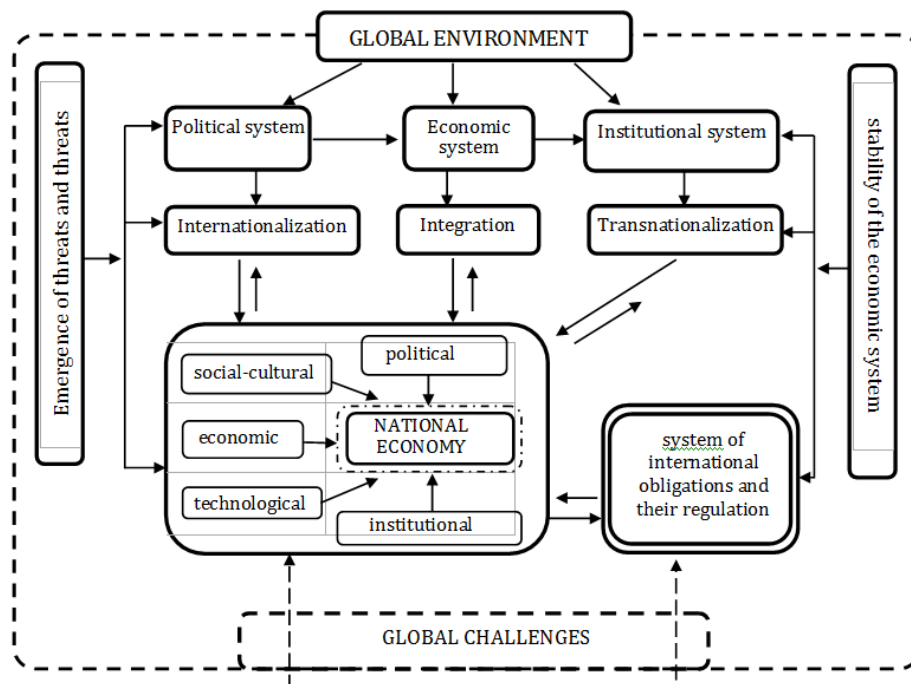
GLOBAL ENVIRONMENT

Emergence of threats and threats

Political system

Economic system

Institutional system

stability of the economic system

Internationalization

Integration

Transnationalization

political

social-cultural

economic

NATIONAL ECONOMY

technological

institutional

system of international obligations and their regulation

GLOBAL CHALLENGES